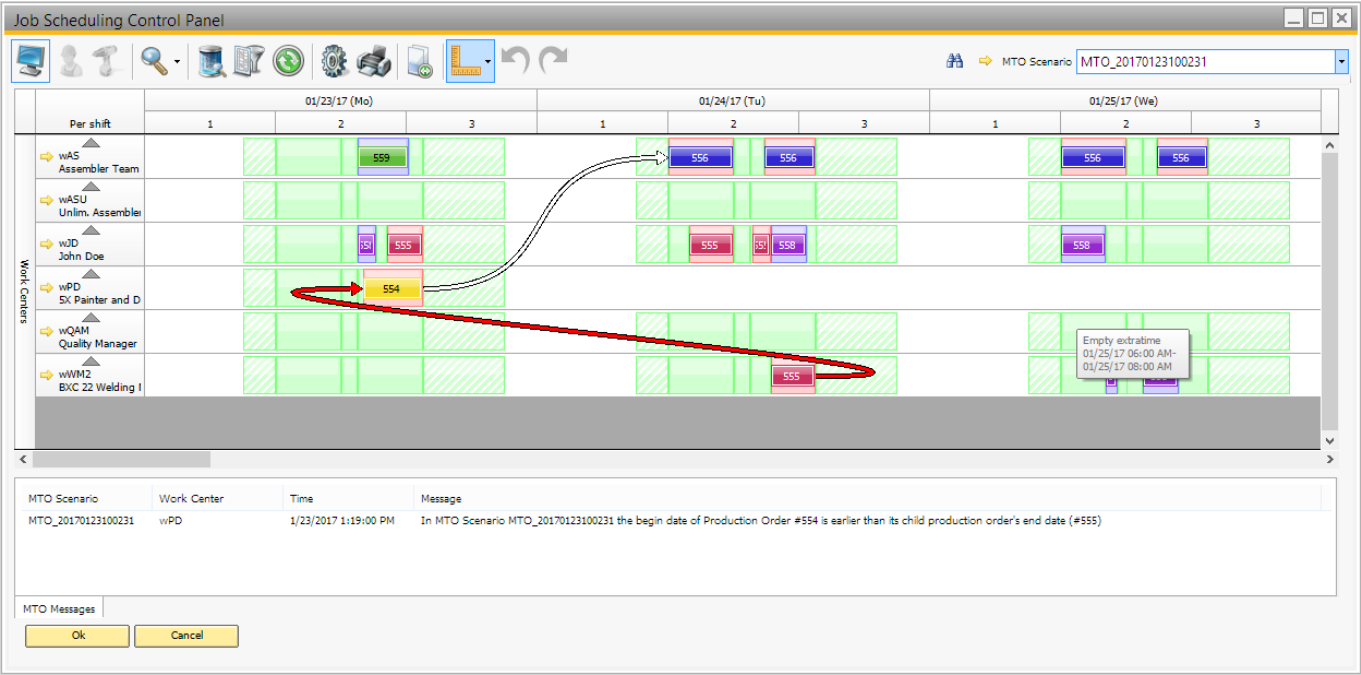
Job Scheduling Control Panel

MTO Scenario MTO_20170123100231

| Per shift | 01/23/17 (Mo) 1 | 2 | 3 | 01/24/17 (Tu) 1 | 2 | 3 | 01/25/17 (We) 1 | 2 | 3 |
|---|---|---|---|---|---|---|---|---|---|

Work Centers

wAS
Assembler Team
559
556
556
556
556

wASU
Unlim. Assembler

wJD
John Doe
55
555
555
55
558
558

wPD
5X Painter and D
554

wQAM
Quality Manager

wWM2
BXC 22 Welding I
555

Empty extratime
01/25/17 06:00 AM-
01/25/17 08:00 AM

| MTO Scenario | Work Center | Time | Message |
|---|---|---|---|
| MTO_20170123100231 | wPD | 1/23/2017 1:19:00 PM | In MTO Scenario MTO_20170123100231 the begin date of Production Order #554 is earlier than its child production order's end date (#555) |

MTO Messages

Ok
Cancel